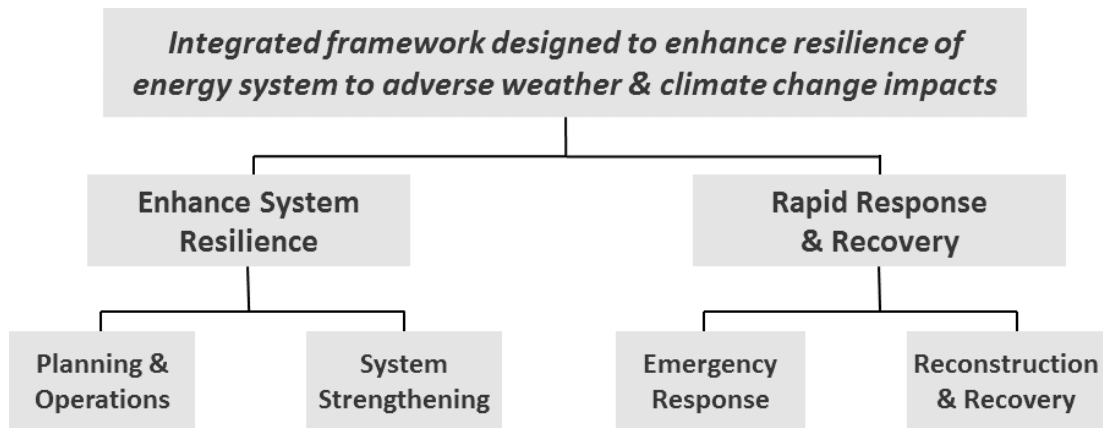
Integrated framework designed to enhance resilience of energy system to adverse weather & climate change impacts

Enhance System Resilience

Rapid Response & Recovery

Planning & Operations

System Strengthening

Emergency Response

Reconstruction & Recovery